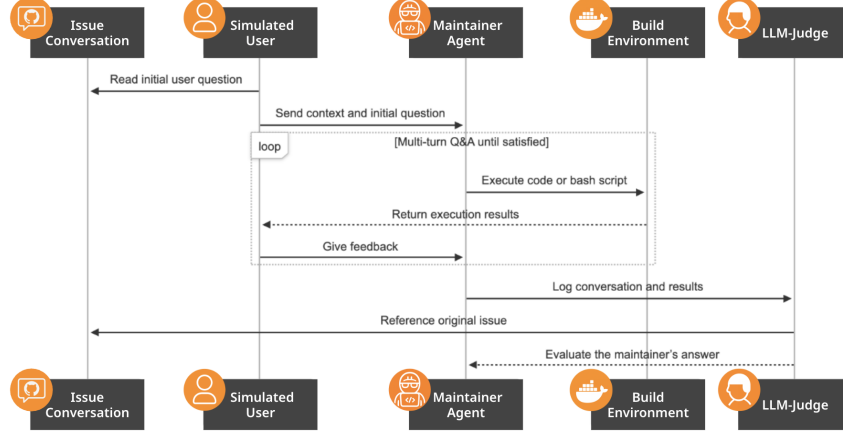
Issue Conversation

Simulated User

Maintainer Agent

Build Environment

LLM-Judge

Read initial user question

Send context and initial question

loop

[Multi-turn Q&A until satisfied]

Execute code or bash script

Return execution results

Give feedback

Log conversation and results

Reference original issue

Evaluate the maintainer's answer

Issue Conversation

Simulated User

Maintainer Agent

Build Environment

LLM-Judge